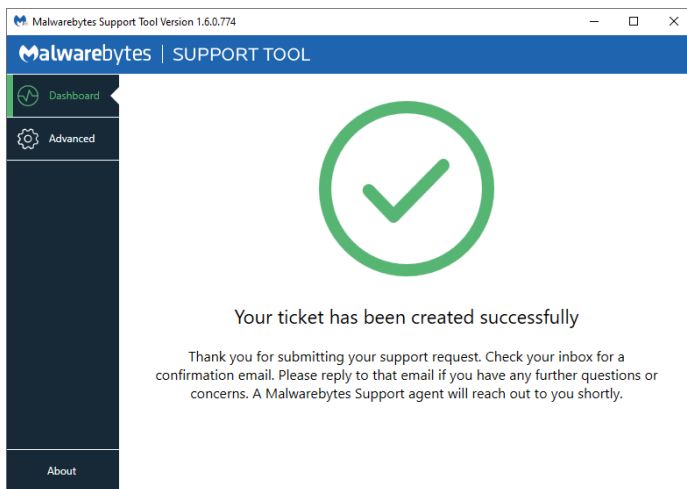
Malwarebytes Support Tool Version 1.6.0.774

Malwarebytes | SUPPORT TOOL

Dashboard

Advanced

About

Your ticket has been created successfully

Thank you for submitting your support request. Check your inbox for a confirmation email. Please reply to that email if you have any further questions or concerns. A Malwarebytes Support agent will reach out to you shortly.